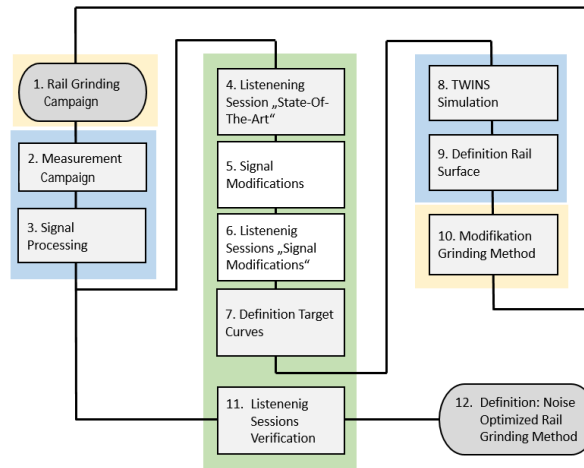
1. Rail Grinding Campaign

2. Measurement Campaign

3. Signal Processing

4. Listenening Session „State-Of-The-Art“

5. Signal Modifications

6. Listenenig Sessions „Signal Modifications“

7. Definition Target Curves

8. TWINS Simulation

9. Definition Rail Surface

10. Modifikation Grinding Method

11. Listenenig Sessions Verification

12. Definition: Noise Optimized Rail Grinding Method